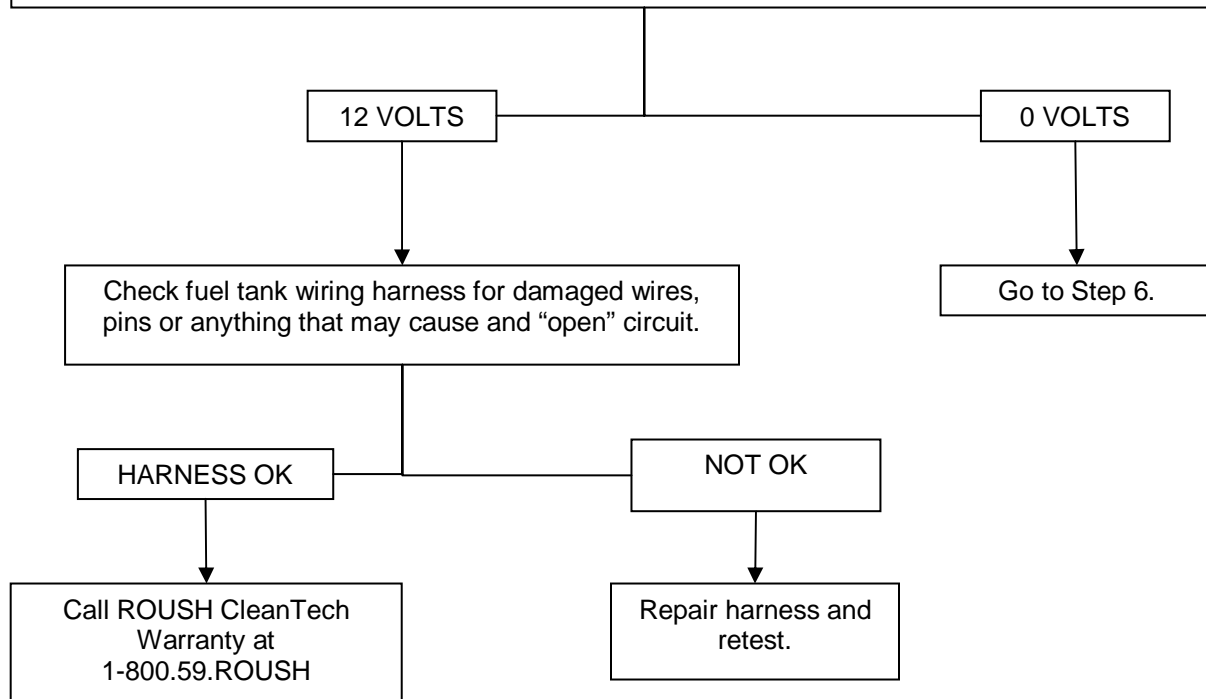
12 VOLTS

0 VOLTS

Check fuel tank wiring harness for damaged wires, pins or anything that may cause and "open" circuit.

Go to Step 6.

HARNESS OK

NOT OK

Call ROUSH CleanTech Warranty at 1-800.59.ROUSH

Repair harness and retest.